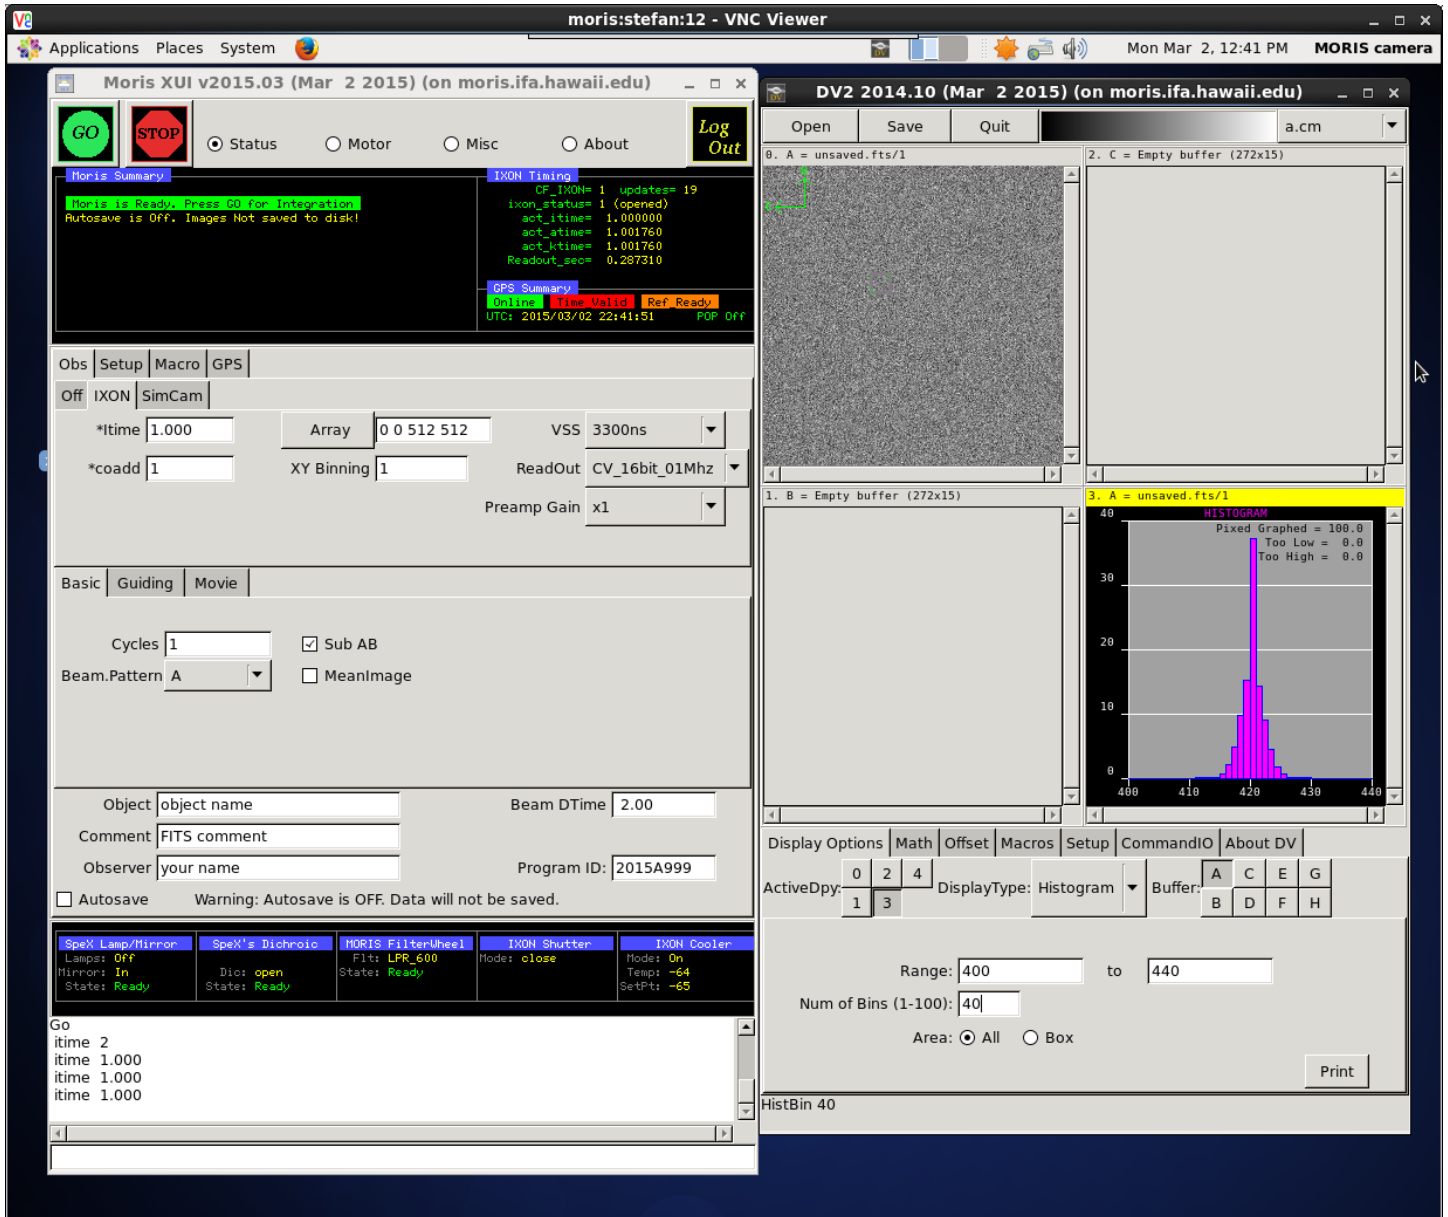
moris:stefan:12 - VNC Viewer

Applications Places System

Mon Mar 2, 12:41 PM MORIS camera

Moris XUI v2015.03 (Mar 2 2015) (on moris.ifa.hawaii.edu)

GO STOP Status Motor Misc About Log Out

Moris Summary
Moris is Ready. Press GO for Integration
Autosave is Off. Images Not saved to disk!

IXON Timing
CF_IXON= 1 updates= 19
ixon_status= 1 (opened)
act_itime= 1.000000
act_atime= 1.001760
act_ktime= 1.001760
Readout_sec= 0.287310

GPS Summary
Online Time Valid Ref Ready
UTC: 2015/03/02 22:41:51 POP Off

Obs Setup Macro GPS
Off IXON SimCam

*Itime 1.000 Array 0 0 512 512 VSS 3300ns
*coadd 1 XY Binning 1 ReadOut CV_16bit_01Mhz
Preamp Gain x1

Basic Guiding Movie

Cycles 1 Sub AB
Beam.Pattern A MeanImage

Object object name Beam DTime 2.00
Comment FITS comment
Observer your name Program ID: 2015A999
Autosave Warning: Autosave is OFF. Data will not be saved.

SpeX Lamp/Mirror
Lamps: Off
Mirror: In
State: Ready

SpeX's Dichroic
Dic: open
State: Ready

MORIS FilterWheel
Flt: LPR_600
State: Ready

IXON Shutter
Mode: close

IXON Cooler
Mode: On
Temp: -64
SetPt: -65

Go
itime 2
itime 1.000
itime 1.000
itime 1.000

DV2 2014.10 (Mar 2 2015) (on moris.ifa.hawaii.edu)

Open Save Quit a.cm

0. A = unsaved.fts/1
2. C = Empty buffer (272x15)
1. B = Empty buffer (272x15)
3. A = unsaved.fts/1

HISTOGRAM
Pixed Graphed = 100.0
Too Low = 0.0
Too High = 0.0
40
30
20
10
0
400 410 420 430 440

Display Options Math Offset Macros Setup CommandIO About DV

ActiveDpy: 0 2 4 1 3 DisplayType: Histogram Buffer: A C E G B D F H

Range: 400 to 440
Num of Bins (1-100): 40
Area: All Box

Print

HistBin 40